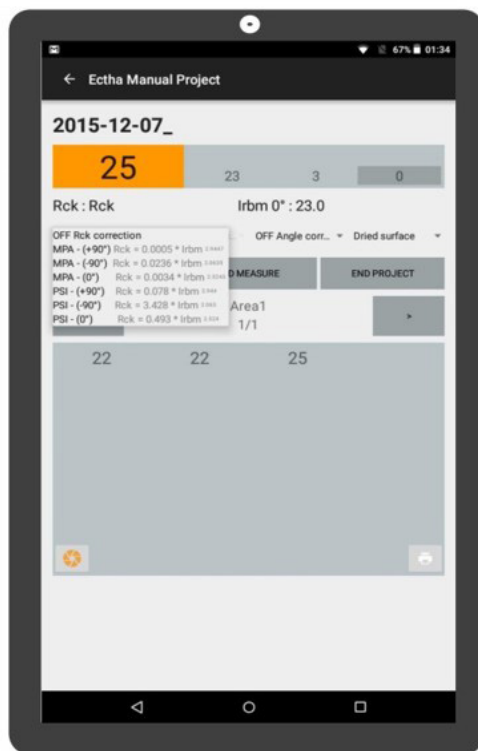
67% 01:34

← Ectha Manual Project

2015-12-07_

25 | 23 | 3 | 0

Rck : Rck

Irbm 0° : 23.0

OFF Rck correction
MPA - (+90°) Rck = 0.0005 * Irbm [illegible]
MPA - (-90°) Rck = 0.0236 * Irbm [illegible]
MPA - (0°) Rck = 0.0034 * Irbm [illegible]
PSI - (+90°) Rck = 0.078 * Irbm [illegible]
PSI - (-90°) Rck = 3.428 * Irbm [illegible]
PSI - (0°) Rck = 0.493 * Irbm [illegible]

OFF Angle corr... Dried surface

D MEASURE

END PROJECT

Area1
1/1

>

22 22 25